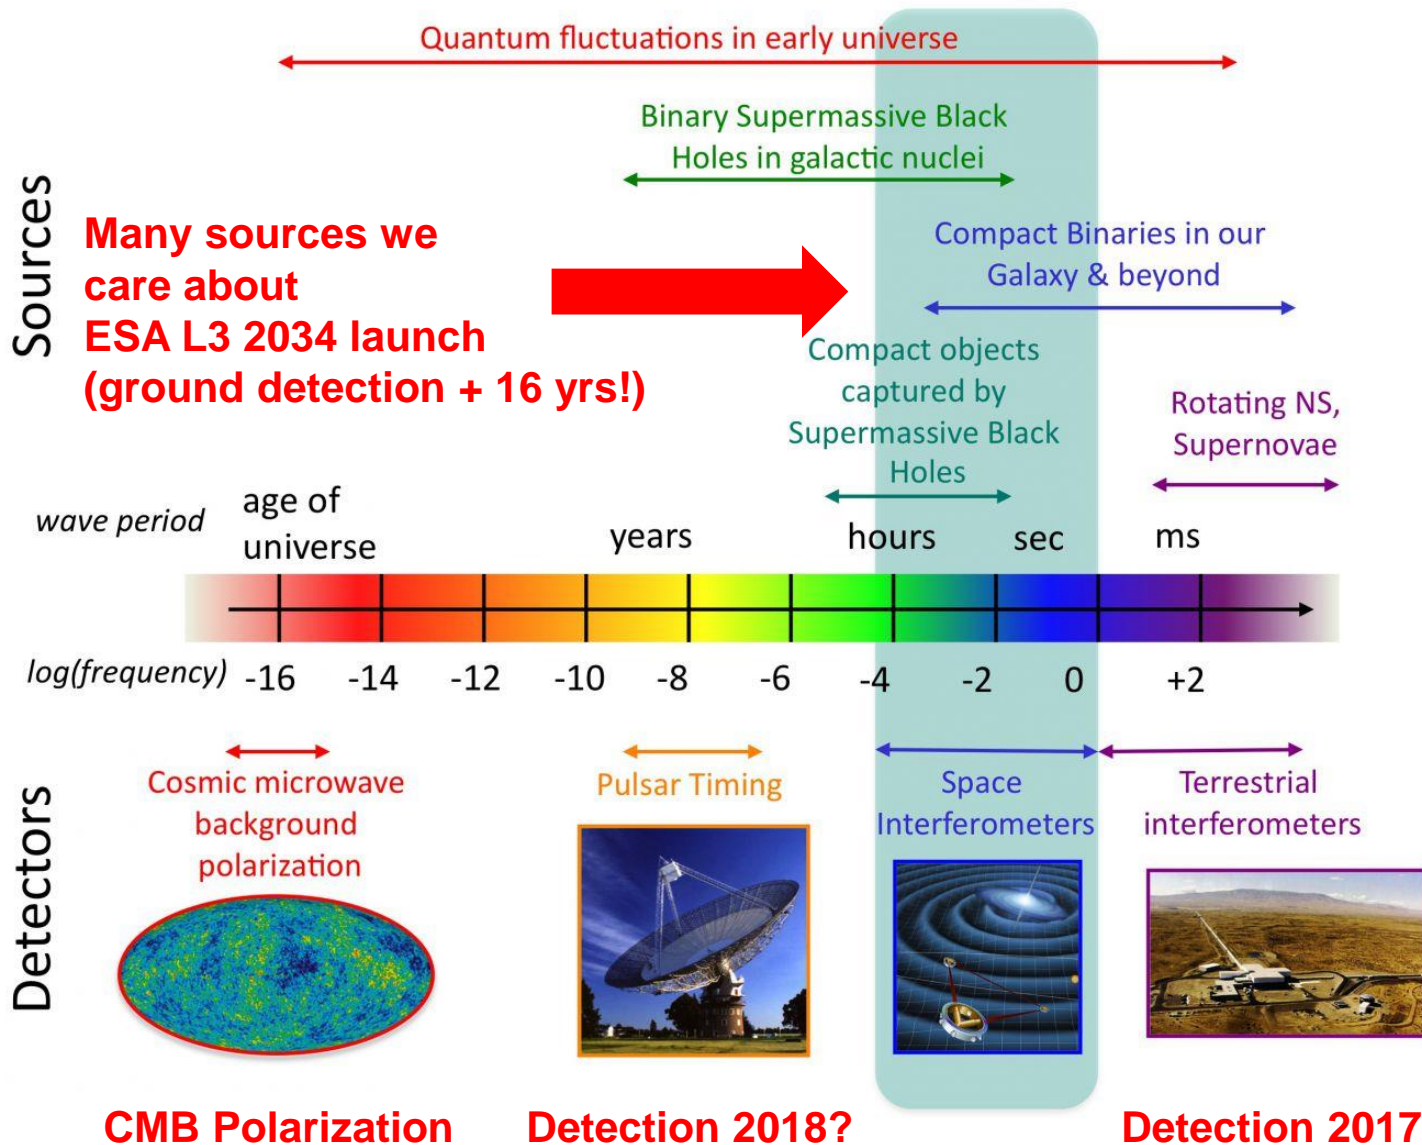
Quantum fluctuations in early universe

Binary Supermassive Black Holes in galactic nuclei

Sources

Many sources we care about
ESA L3 2034 launch
(ground detection + 16 yrs!)

Compact Binaries in our Galaxy & beyond

Compact objects captured by Supermassive Black Holes

Rotating NS, Supernovae

wave period

age of universe

years

hours

sec

ms

log(frequency) -16 -14 -12 -10 -8 -6 -4 -2 0 +2

Detectors

Cosmic microwave background polarization

Pulsar Timing

Space Interferometers

Terrestrial interferometers

CMB Polarization

Detection 2018?

Detection 2017